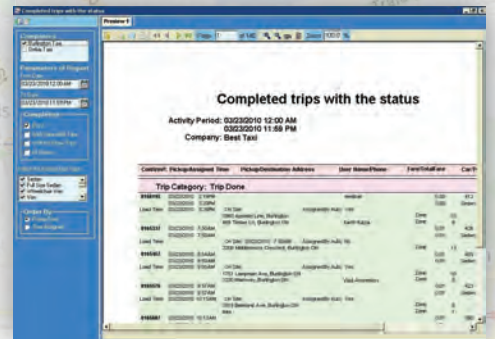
Completed trips with the status

Companies
Burlington Taxi
Delta Taxi

Parameters of Report
From
03/23/2010 12:00 AM
To
03/23/2010 11:59 PM

Preview

Page 1 of 140 Zoom 100%

Completed trips with the status

Activity Period: 03/23/2010 12:00 AM
03/23/2010 11:59 PM
Company: Best Taxi

| Contract | Pickup/Assigned Time | Pickup/Destination Address | User Name/Phone | Fare/Total Fare | Car Type |
|---|---|---|---|---|---|

Trip Category: Trip Done

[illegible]